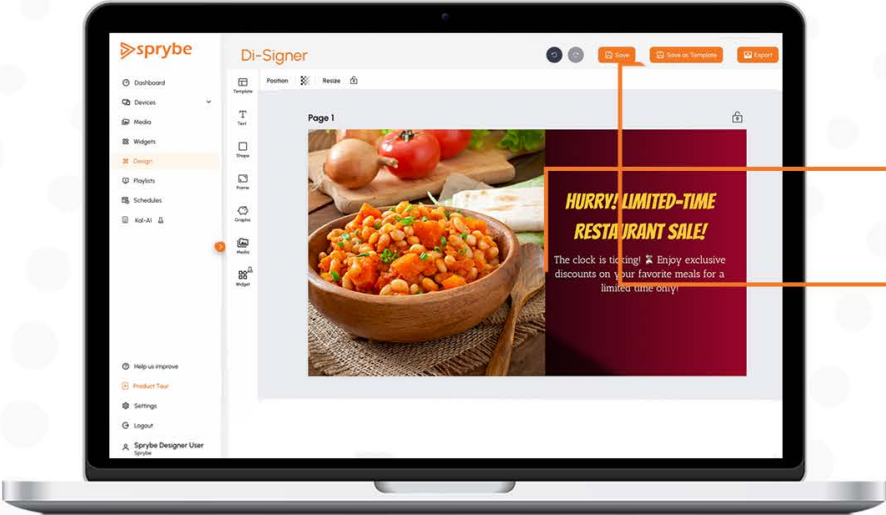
sprybe

Dashboard
Devices
Media
Widgets
Design
Playlists
Schedules
Kai-AI

Help us improve
Product Tour
Settings
Logout
Sprybe Designer User
Sprybe

Di-Signer

Save
Save as Template
Export

Template
Text
Shape
Frame
Graphic
Media
Widget

Position
Resize

Page 1

HURRY! LIMITED-TIME RESTAURANT SALE!

The clock is ticking! ⌛ Enjoy exclusive discounts on your favorite meals for a limited time only!